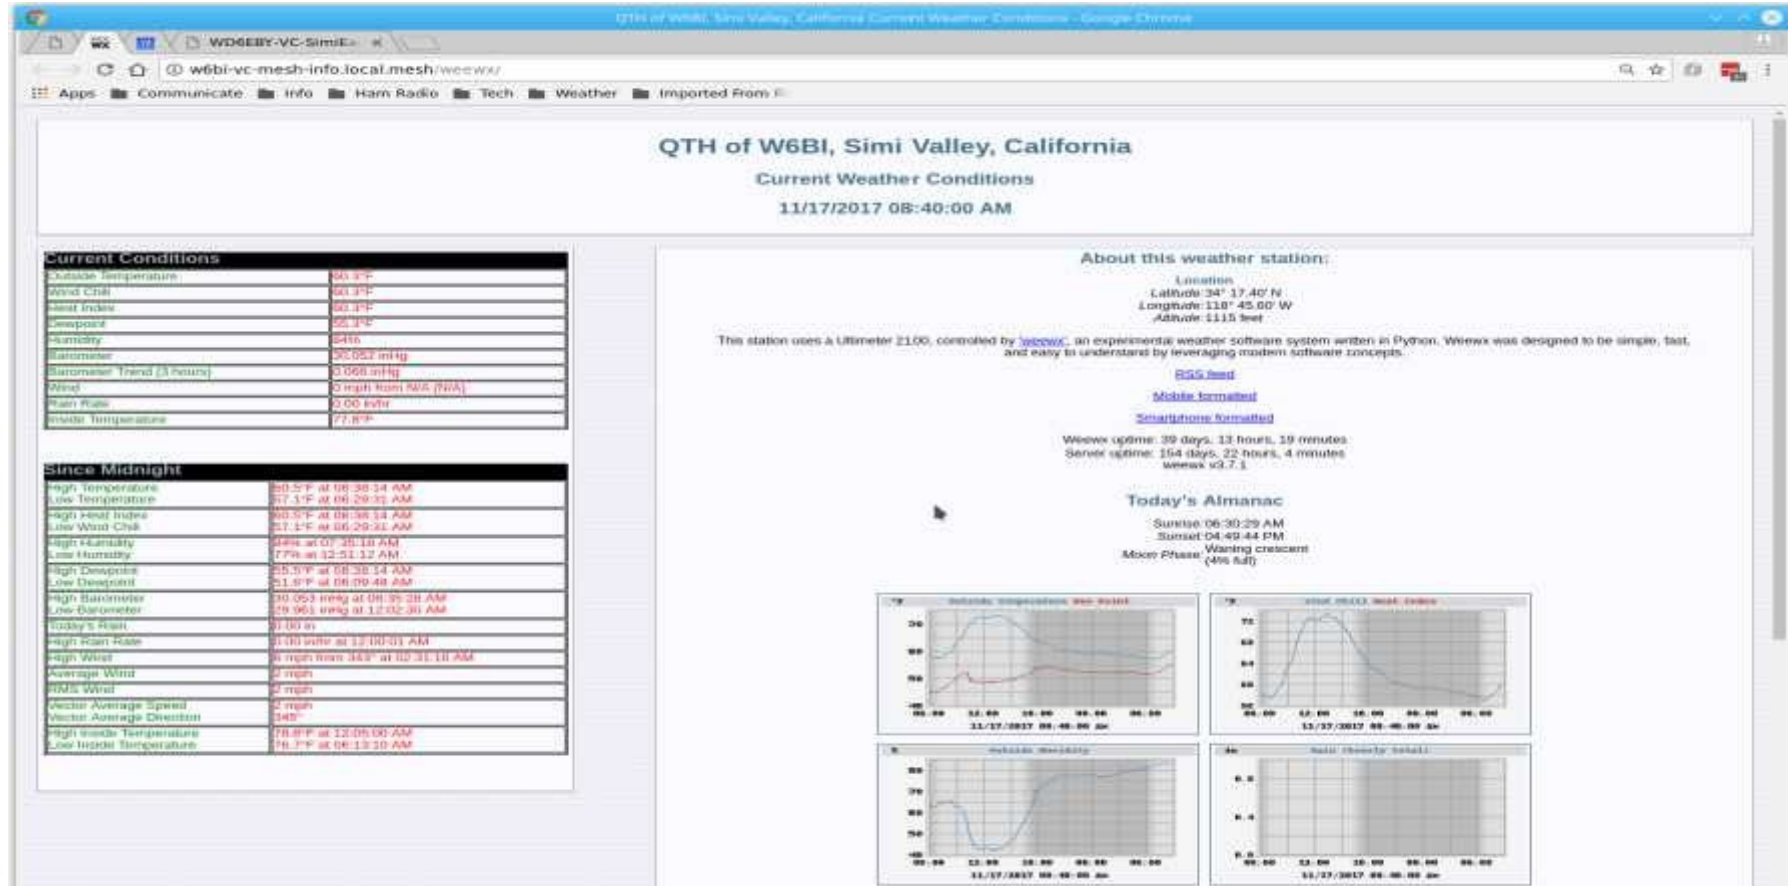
QTH of W6BI, Simi Valley, California Current Weather Conditions - Google Chrome

WD6EBY-VC-SimiE ×

w6bi-vc-mesh-info.local.mesh/weewx/

Apps Communicate Info Ham Radio Tech Weather Imported From F

QTH of W6BI, Simi Valley, California

Current Weather Conditions

11/17/2017 08:40:00 AM

**Current Conditions**

| | |
|---|---|
| Outside Temperature | 60.3°F |
| Wind Chill | 60.3°F |
| Heat Index | 60.3°F |
| Dewpoint | 55.3°F |
| Humidity | 84% |
| Barometer | 30.052 inHg |
| Barometer Trend (3 hours) | 0.068 inHg |
| Wind | 0 mph from N/A (N/A) |
| Rain Rate | 0.00 in/hr |
| Inside Temperature | 77.8°F |

**Since Midnight**

| | |
|---|---|
| High Temperature<br>Low Temperature | 60.5°F at 08:38:14 AM<br>57.1°F at 06:29:31 AM |
| High Heat Index<br>Low Wind Chill | 60.5°F at 08:38:14 AM<br>57.1°F at 06:29:31 AM |
| High Humidity<br>Low Humidity | 84% at 07:35:18 AM<br>77% at 12:51:12 AM |
| High Dewpoint<br>Low Dewpoint | 55.5°F at 08:38:14 AM<br>51.8°F at 06:09:48 AM |
| High Barometer<br>Low Barometer | 30.053 inHg at 08:35:28 AM<br>29.961 inHg at 12:02:30 AM |
| Today's Rain | 0.00 in |
| High Rain Rate | 0.00 in/hr at 12:00:01 AM |
| High Wind | 6 mph from 349° at 02:31:18 AM |
| Average Wind | 2 mph |
| RMS Wind | 2 mph |
| Vector Average Speed<br>Vector Average Direction | 2 mph<br>345° |
| High Inside Temperature<br>Low Inside Temperature | 78.8°F at 12:05:06 AM<br>76.7°F at 06:13:10 AM |

About this weather station:

Location
Latitude: 34° 17.40' N
Longitude: 118° 45.60' W
Altitude: 1115 feet

This station uses a Ultimeter 2100, controlled by 'weewx', an experimental weather software system written in Python. Weewx was designed to be simple, fast, and easy to understand by leveraging modern software concepts.

RSS feed

Mobile formatted

Smartphone formatted

Weewx uptime: 39 days, 13 hours, 19 minutes
Server uptime: 154 days, 22 hours, 4 minutes
weewx v3.7.1

Today's Almanac

Sunrise: 06:30:29 AM
Sunset: 04:49:44 PM
Moon Phase: Waxing crescent (4% full)

Outside Temperature Dew Point
Wind Chill Heat Index
Outside Humidity
Rain (hourly total)
11/17/2017 08:40:00 AM